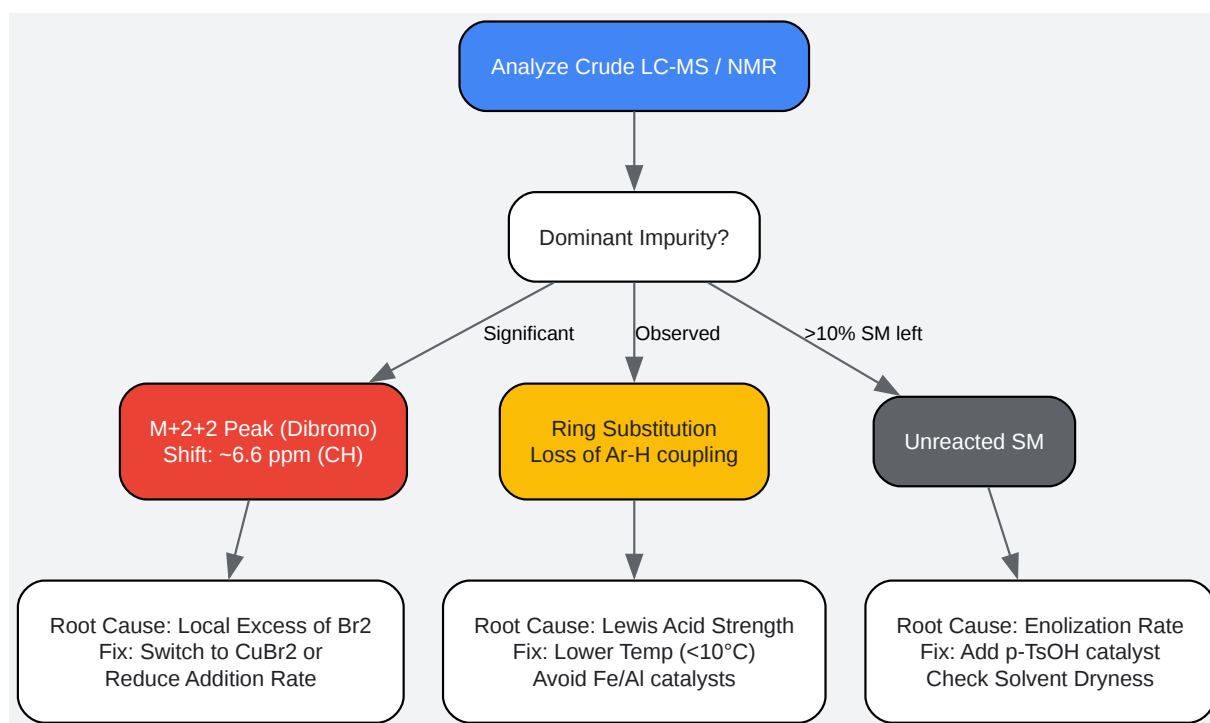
Analyze Crude LC-MS / NMR

Dominant Impurity?

Significant

Observed

>10% SM left

M+2+2 Peak (Dibromo)
Shift: ~6.6 ppm (CH)

Ring Substitution
Loss of Ar-H coupling

Unreacted SM

Root Cause: Local Excess of Br2
Fix: Switch to CuBr2 or
Reduce Addition Rate

Root Cause: Lewis Acid Strength
Fix: Lower Temp (<10°C)
Avoid Fe/Al catalysts

Root Cause: Enolization Rate
Fix: Add p-TsOH catalyst
Check Solvent Dryness